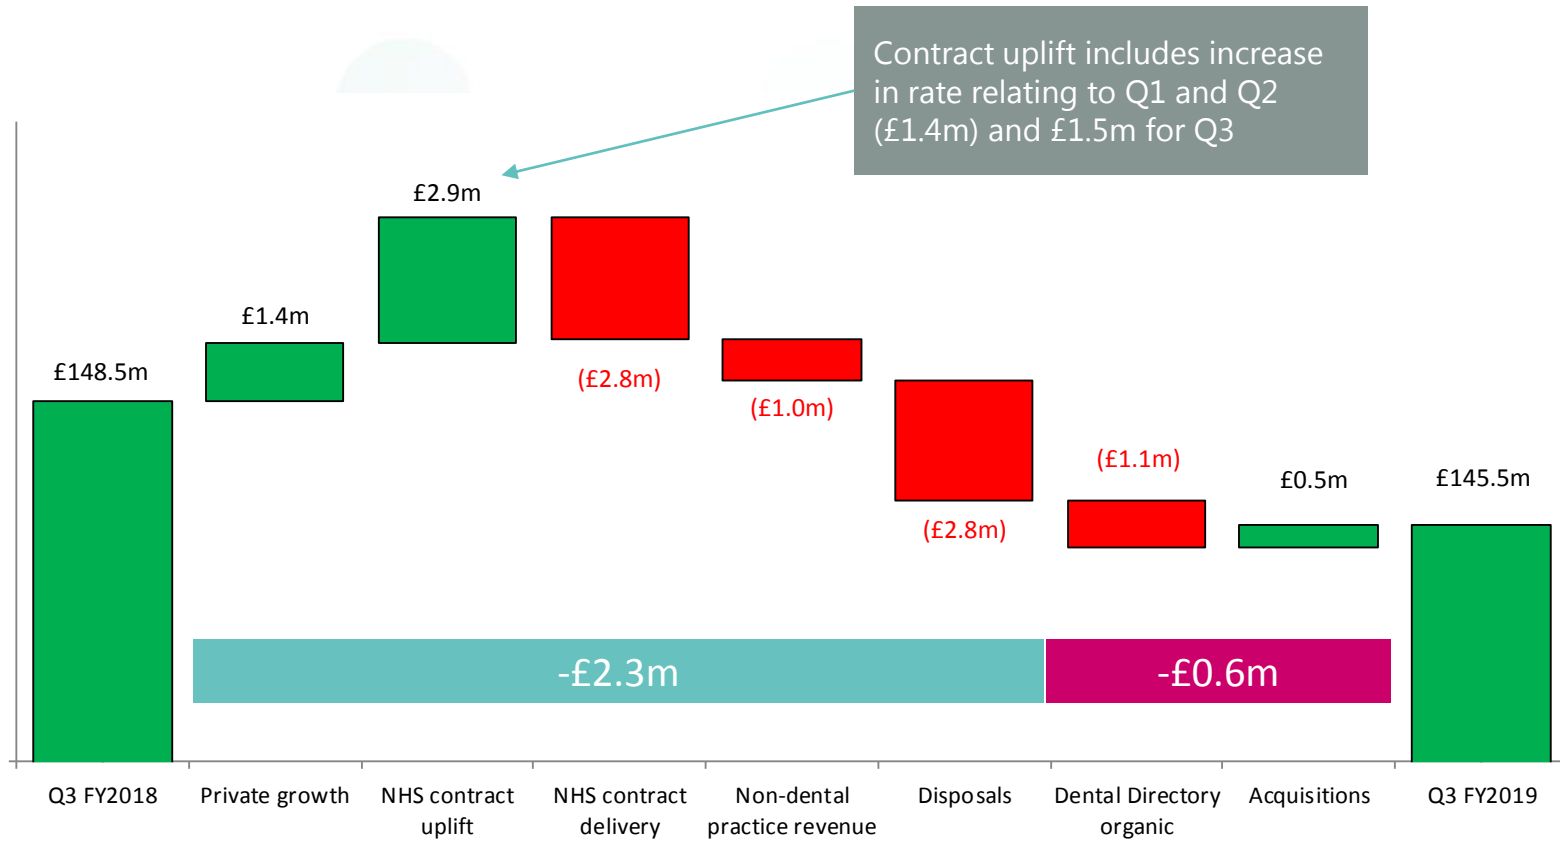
Contract uplift includes increase in rate relating to Q1 and Q2 (£1.4m) and £1.5m for Q3

£148.5m

£1.4m

£2.9m

(£2.8m)

(£1.0m)

(£2.8m)

(£1.1m)

£0.5m

£145.5m

-£2.3m

-£0.6m

Q3 FY2018

Private growth

NHS contract uplift

NHS contract delivery

Non-dental practice revenue

Disposals

Dental Directory organic

Acquisitions

Q3 FY2019